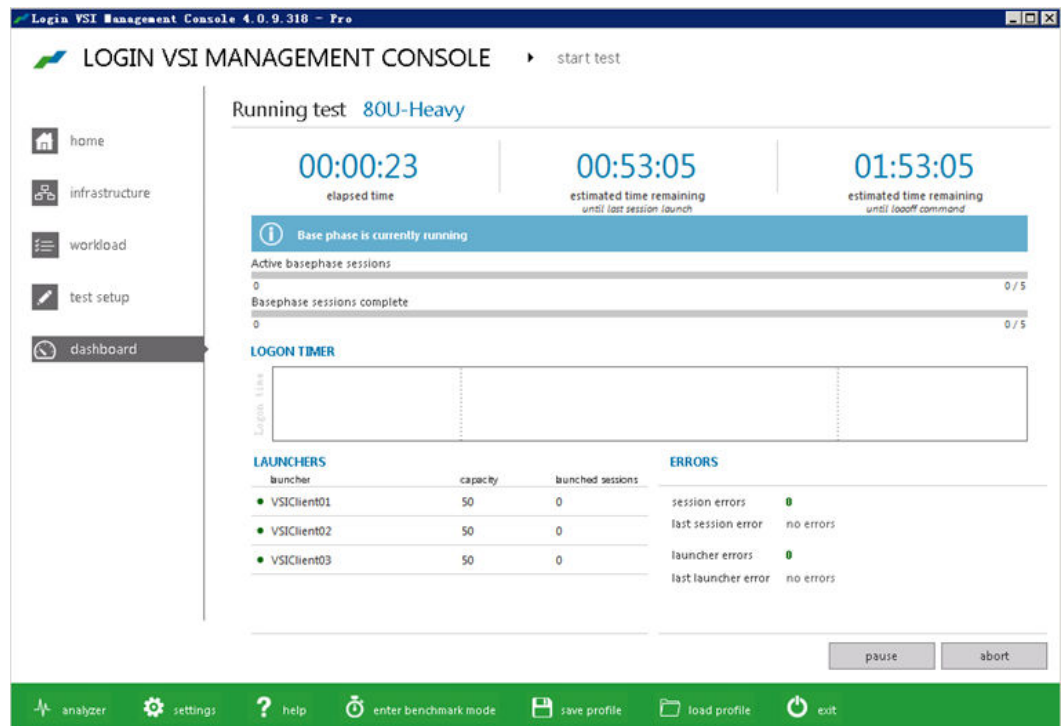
Login VSI Management Console 4.0.9.318 - Pro

LOGIN VSI MANAGEMENT CONSOLE ▸ start test

home
infrastructure
workload
test setup
dashboard

Running test 80U-Heavy

00:00:23
elapsed time

00:53:05
estimated time remaining
until last session launch

01:53:05
estimated time remaining
until logoff command

Base phase is currently running

Active basephase sessions
0 0 / 5
Basephase sessions complete
0 0 / 5

LOGON TIMER

Logon time

LAUNCHERS

| launcher | capacity | launched sessions |
|---|---|---|
| VSIClient01 | 50 | 0 |
| VSIClient02 | 50 | 0 |
| VSIClient03 | 50 | 0 |

ERRORS

session errors 0
last session error no errors
launcher errors 0
last launcher error no errors

pause abort

analyzer settings help enter benchmark mode save profile load profile exit